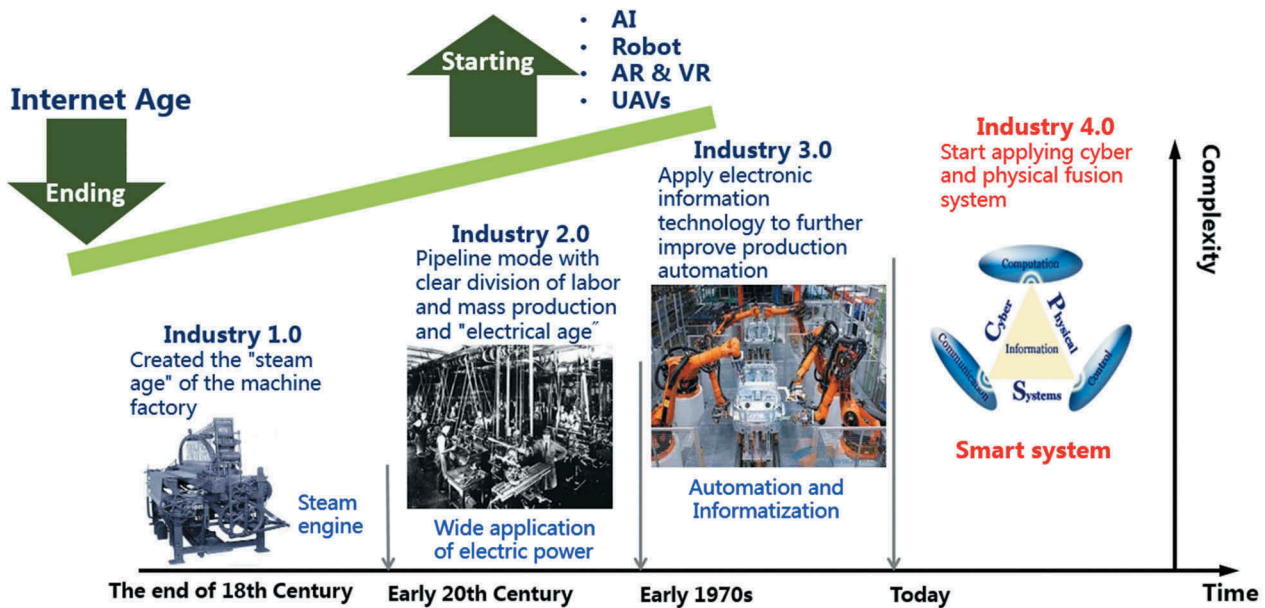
Starting

• AI
• Robot
• AR & VR
• UAVs

Internet Age

Ending

Industry 4.0
Start applying cyber and physical fusion system

Complexity

Industry 3.0
Apply electronic information technology to further improve production automation

Industry 2.0
Pipeline mode with clear division of labor and mass production and "electrical age"

Industry 1.0
Created the "steam age" of the machine factory

Computation
Cyber
Physical
Information
Communication
Control
Systems

Smart system

Steam engine

Wide application of electric power

Automation and Informatization

The end of 18th Century

Early 20th Century

Early 1970s

Today

Time